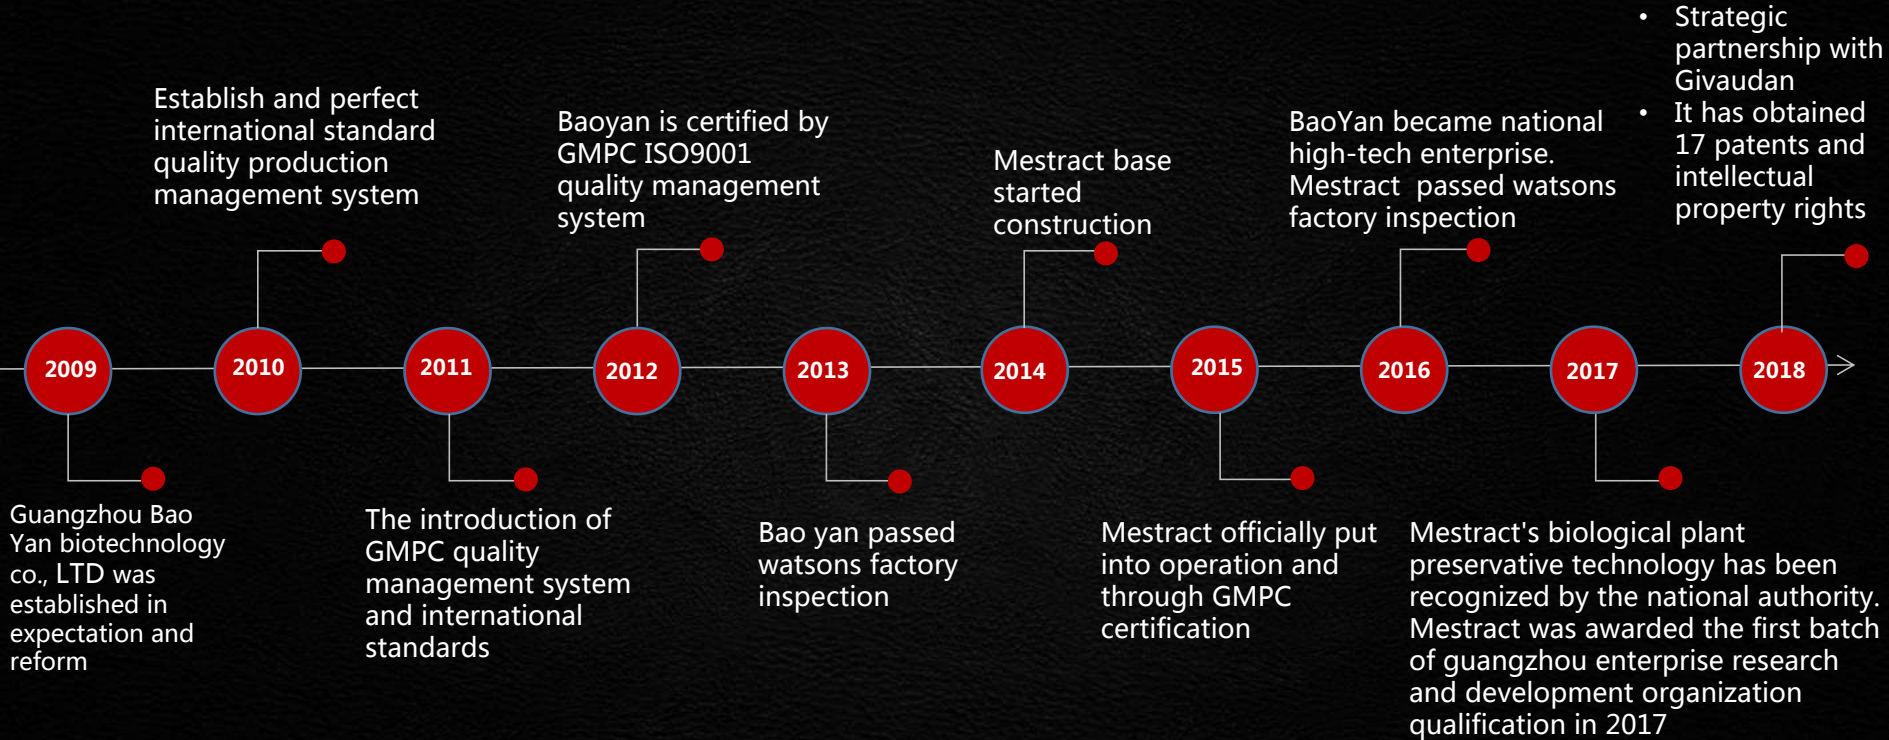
Establish and perfect international standard quality production management system

Baoyan is certified by GMPC ISO9001 quality management system

Mestract base started construction

BaoYan became national high-tech enterprise.
Mestract passed watsons factory inspection

• Strategic partnership with Givaudan
• It has obtained 17 patents and intellectual property rights

2009
2010
2011
2012
2013
2014
2015
2016
2017
2018

Guangzhou Bao Yan biotechnology co., LTD was established in expectation and reform

The introduction of GMPC quality management system and international standards

Bao yan passed watsons factory inspection

Mestract officially put into operation and through GMPC certification

Mestract's biological plant preservative technology has been recognized by the national authority.
Mestract was awarded the first batch of guangzhou enterprise research and development organization qualification in 2017